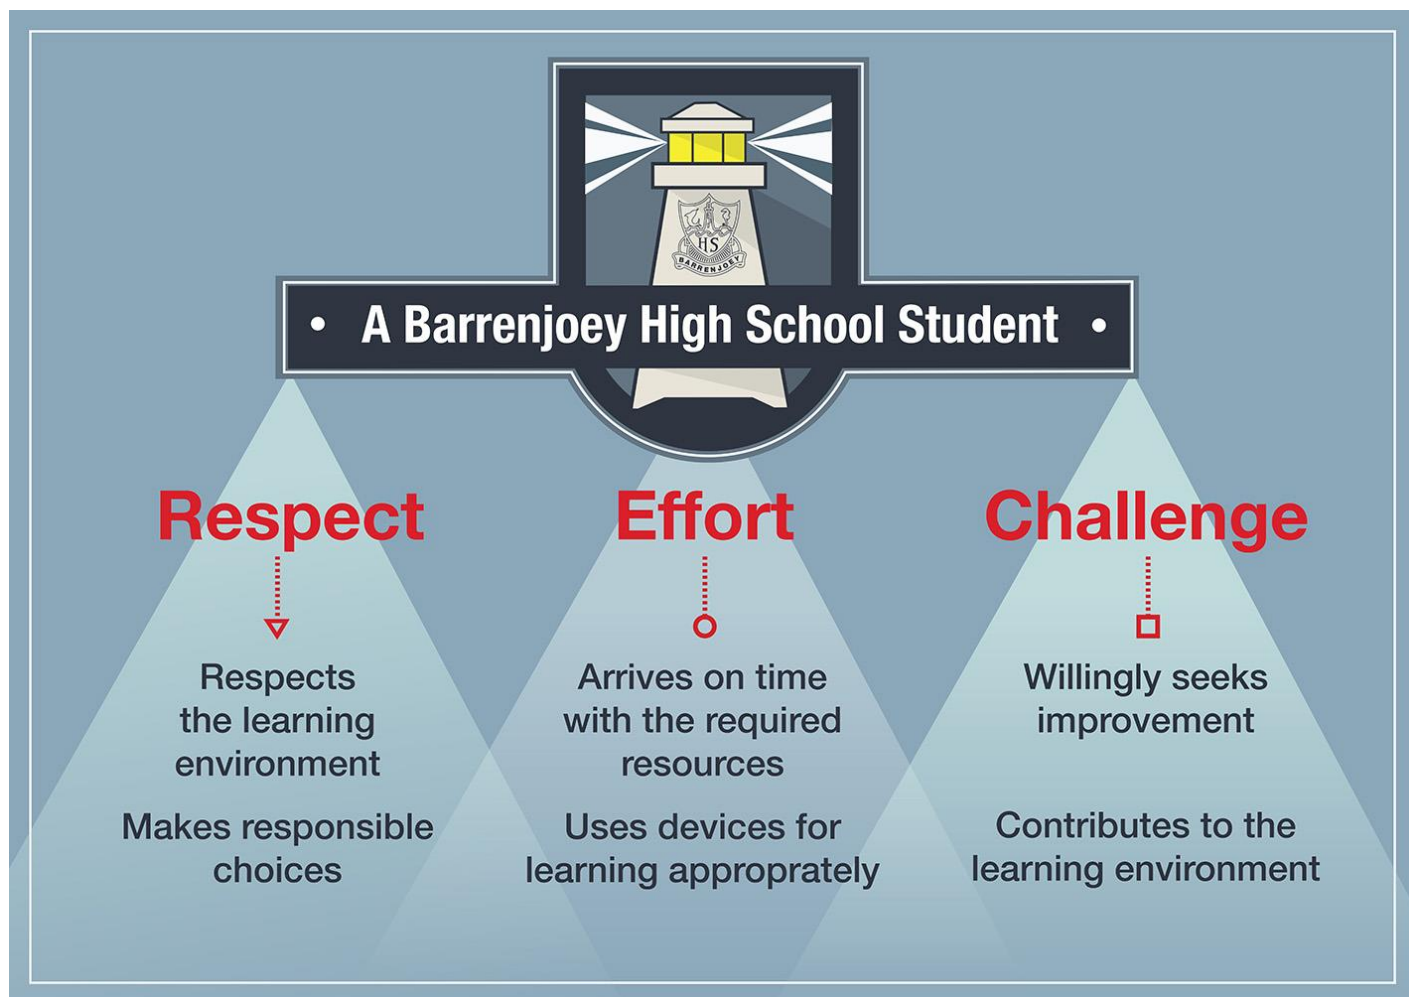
HS
BARRENJOEY

• A Barrenjoey High School Student •

Respect

Respects the learning environment

Makes responsible choices

Effort

Arrives on time with the required resources

Uses devices for learning appropriately

Challenge

Willingly seeks improvement

Contributes to the learning environment